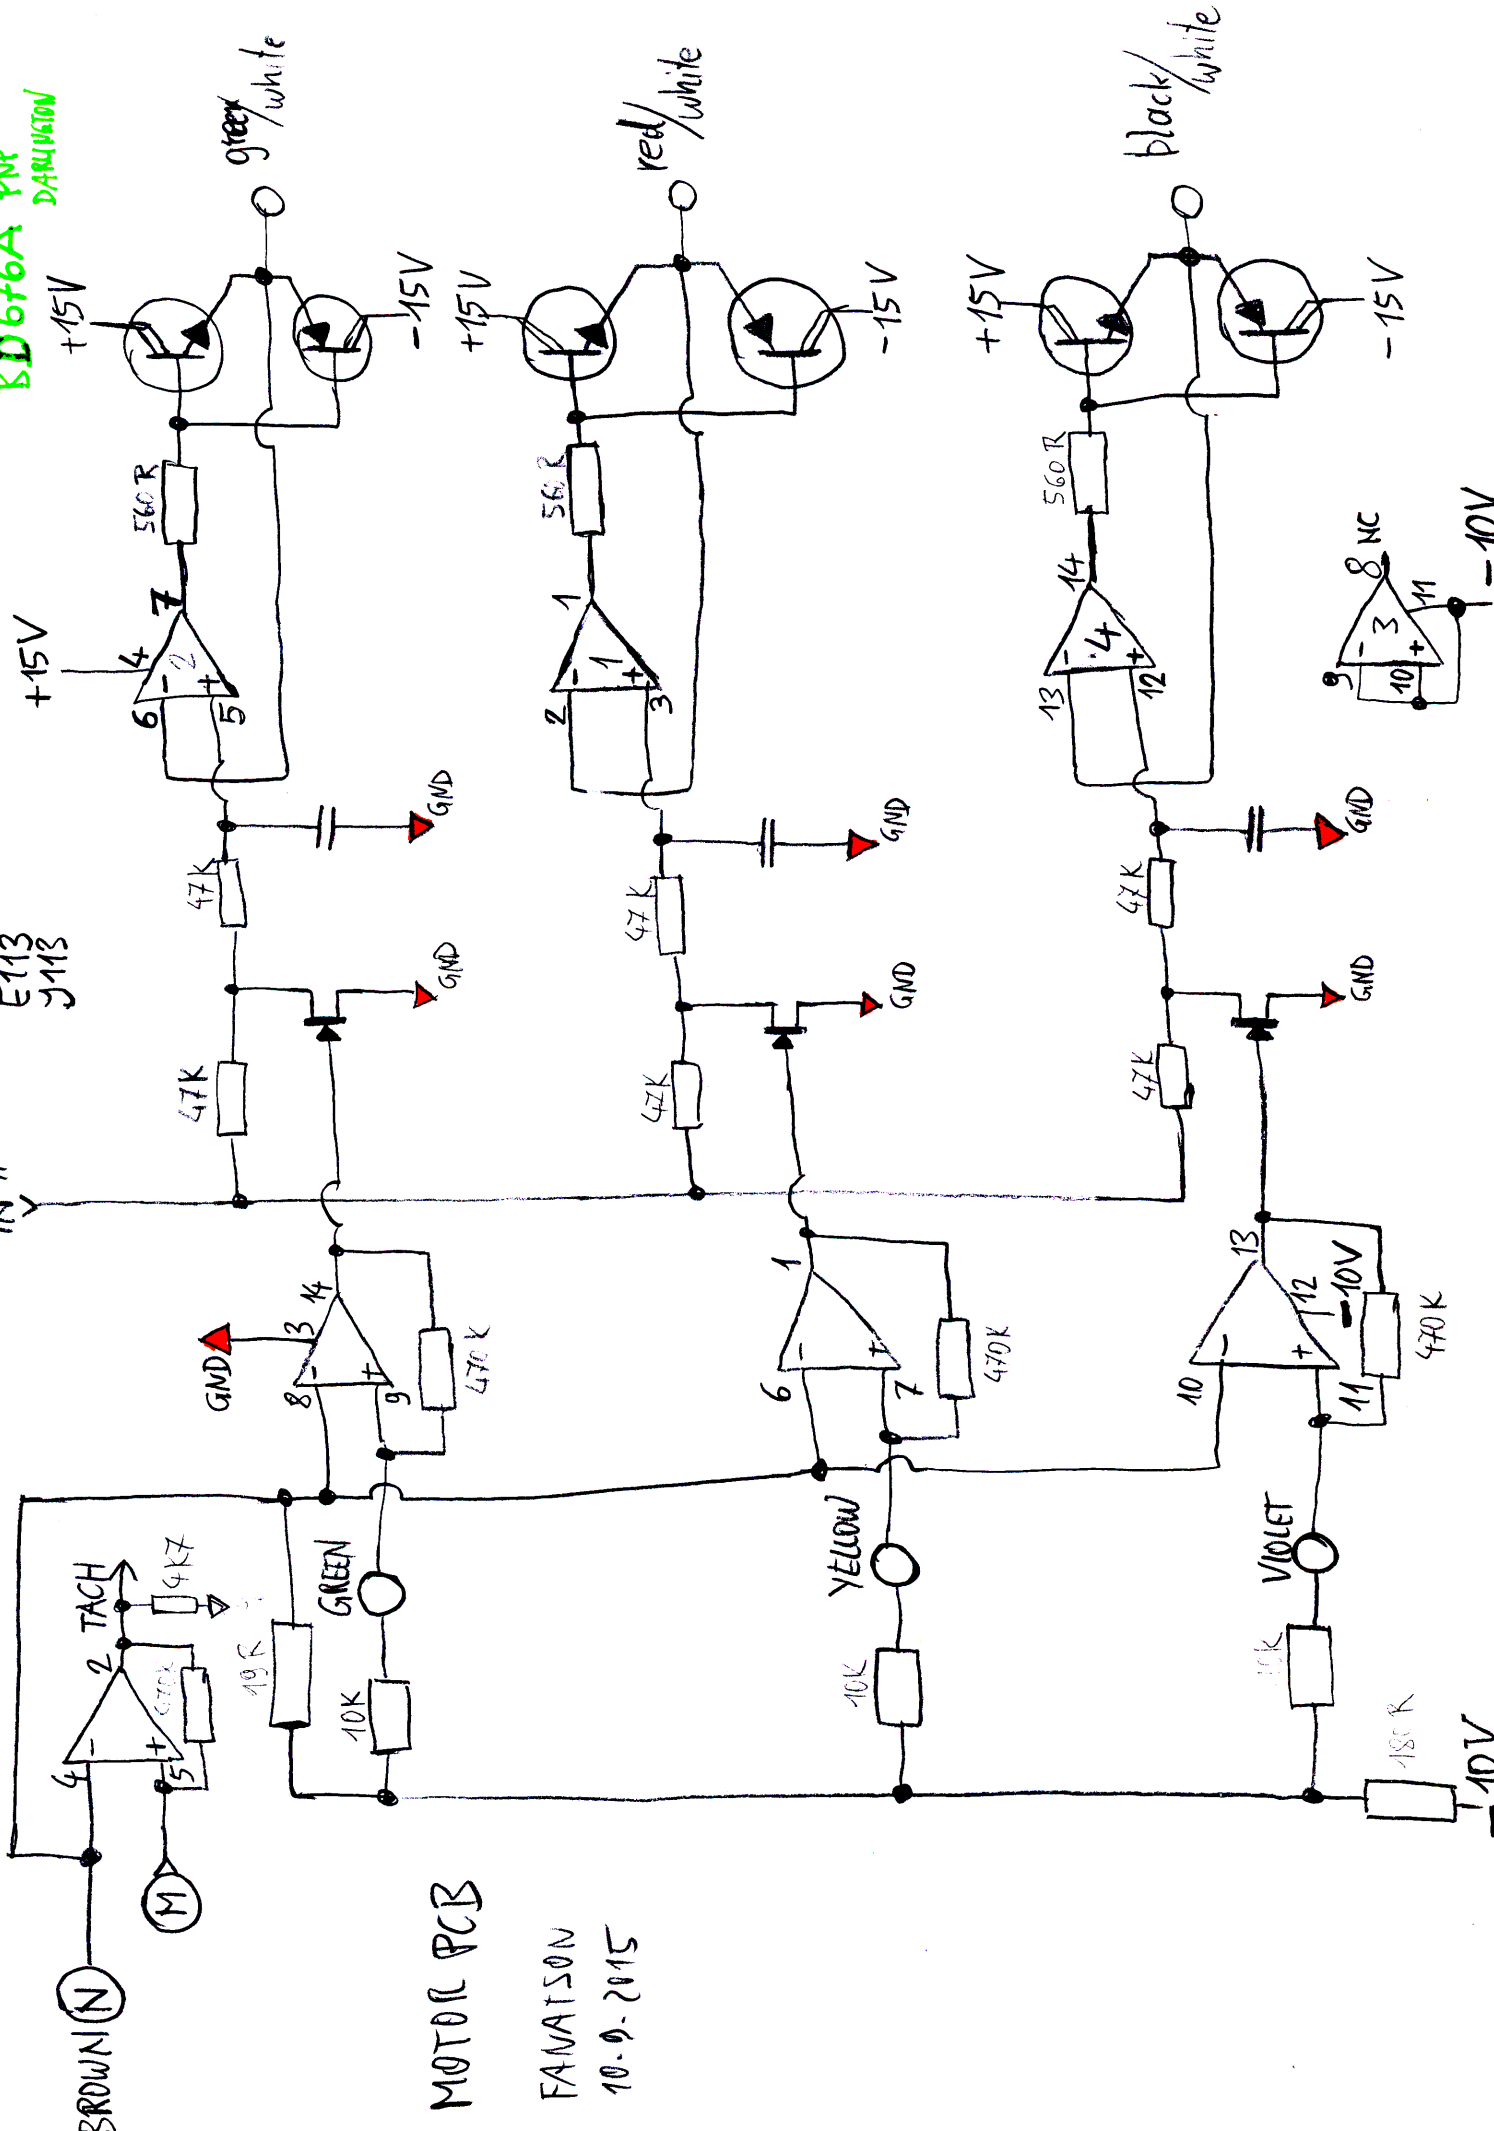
BD676A PNP DARLINGTON

+15V
-15V
green/white
560R
7
4
2
6
5
+15V
GND
47K
E113
J113
GND
47K
IN

+15V
-15V
red/white
56R
1
1
2
3
GND
47K
GND
47K

+15V
-15V
black/white
560R
14
4
13
12
GND
47K
GND
47K

8 NC
3
9
10
11
-10V

GND
3
14
8
9
470K
1
6
7
470K
13
12
10
11
-10V
470K

TACH
4K7
2
4
5
470K
19R
GREEN
10K
YELLOW
10K
VIOLET
10K
180R
-10V
BROWN
N
M

MOTOR PCB
FANATSON
10.9.2015